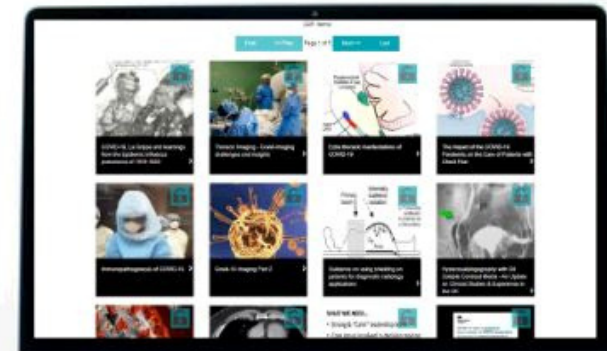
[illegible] items

First | << Prev | Page 1 of 7 | Next >> | Last

COVID-19, La Grippe and learnings from the epidemic influenza pandemics of 1918-1920

Thoracic Imaging - Covid imaging challenges and insights

Extra-thoracic manifestations of COVID-19

The Impact of the COVID-19 Pandemic on the Care of Patients with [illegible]

Immunopathogenesis of COVID-19

Guide to Imaging Part 2

Guidance on using shielding on patients for diagnostic radiology applications

Hysterosalpingography with Oil Soluble Contrast Media - An Update on Clinical Studies & Experience in the UK

WHAT WE NEED...
• Enough "Cure" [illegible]
• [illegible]